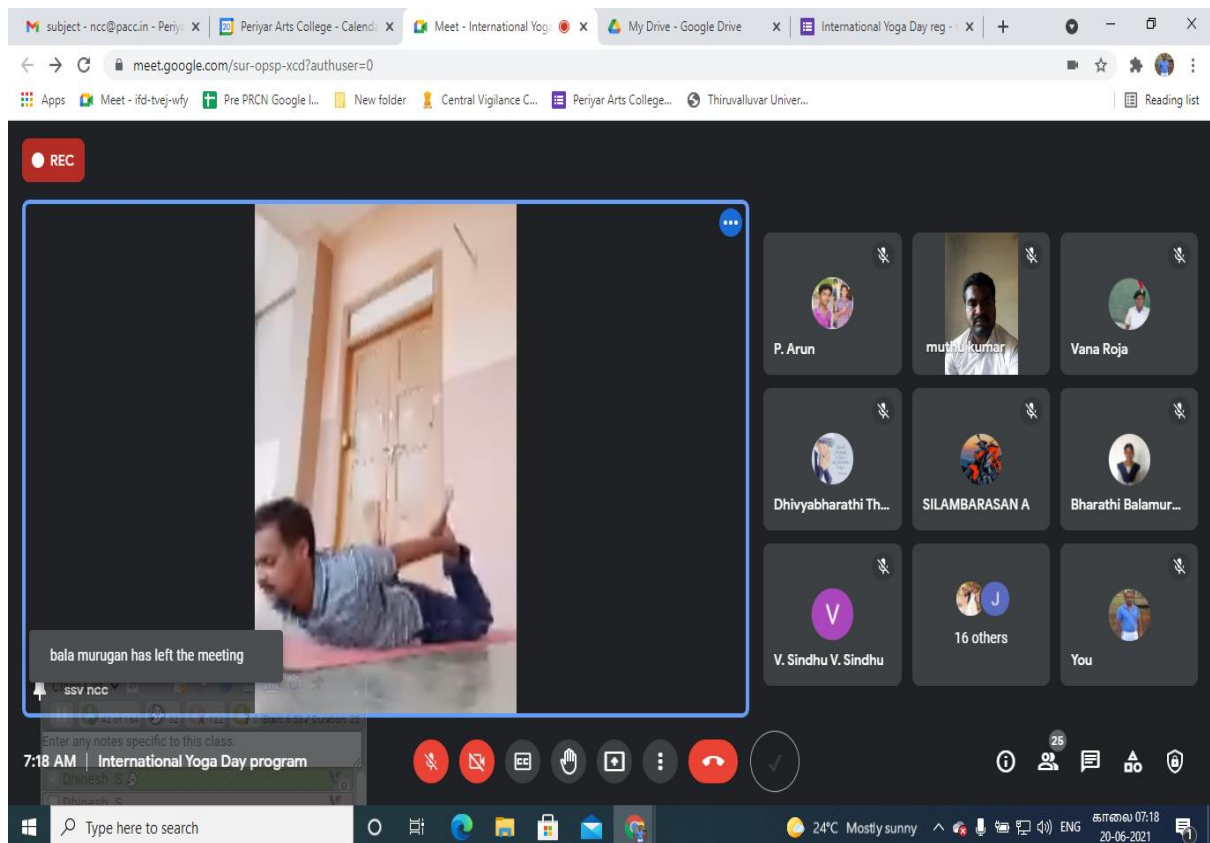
subject - ncc@pacc.in - Periy
Periyar Arts College - Calend
Meet - International Yog
My Drive - Google Drive
International Yoga Day reg -

meet.google.com/sur-opsp-xcd?authuser=0

Apps
Meet - ifd-tvej-wfy
Pre PRCN Google I...
New folder
Central Vigilance C...
Periyar Arts College...
Thiruvalluvar Univer...
Reading list

REC

P. Arun
muthukumar
Vana Roja
Dhivyabharathi Th...
SILAMBARASAN A
Bharathi Balamur...
V
V. Sindhu V. Sindhu
J
16 others
You

bala murugan has left the meeting

ssv ncc

Enter any notes specific to this class.
Dhinesh. S
Dhinesh. S

7:18 AM | International Yoga Day program

25

Type here to search
24°C Mostly sunny
ENG
காலை 07:18
20-06-2021